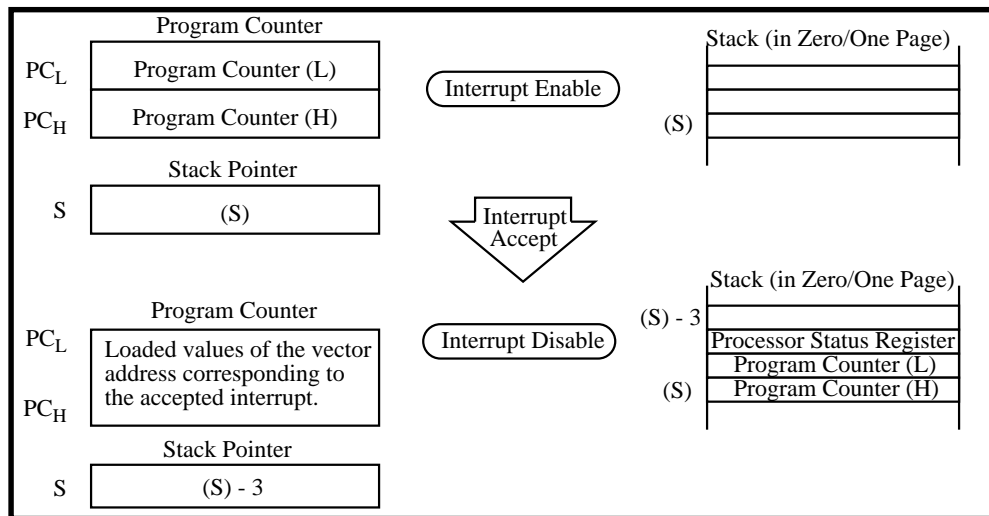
Program Counter

$PC_L$ Program Counter (L)

$PC_H$ Program Counter (H)

Interrupt Enable

Stack (in Zero/One Page)

(S)

Stack Pointer

S (S)

Interrupt Accept

Stack (in Zero/One Page)

Program Counter

(S) - 3

$PC_L$ Loaded values of the vector address corresponding to the accepted interrupt.

$PC_H$

Interrupt Disable

Processor Status Register

Program Counter (L)

(S) Program Counter (H)

Stack Pointer

S (S) - 3